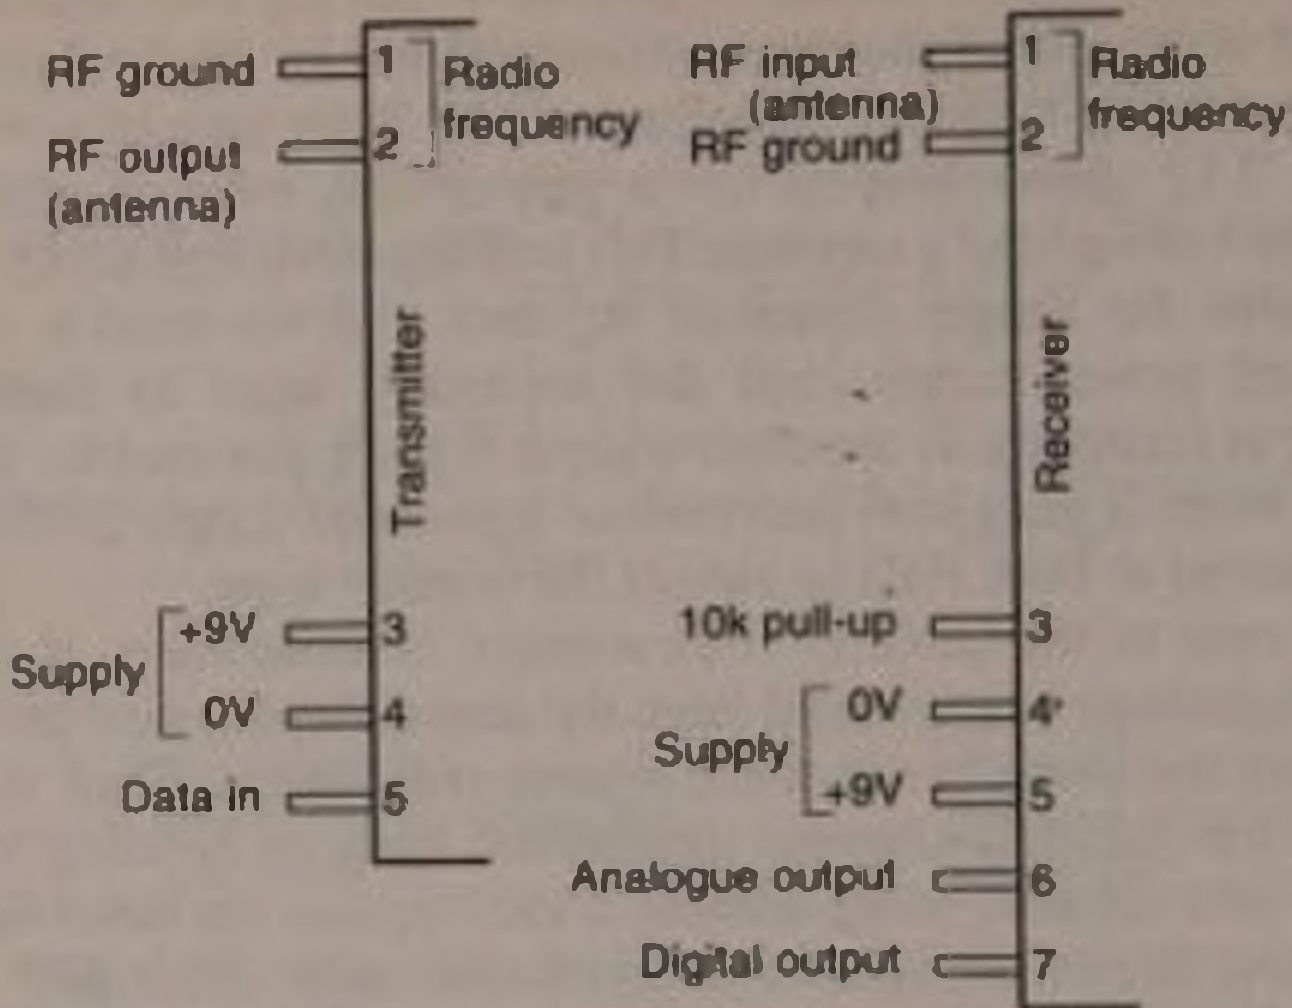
RF ground 1 Radio frequency
RF output (antenna) 2

Transmitter

Supply +9V 3
0V 4
Data in 5

RF input (antenna) 1 Radio frequency
RF ground 2

Receiver

10k pull-up 3
Supply 0V 4
+9V 5
Analogue output 6
Digital output 7